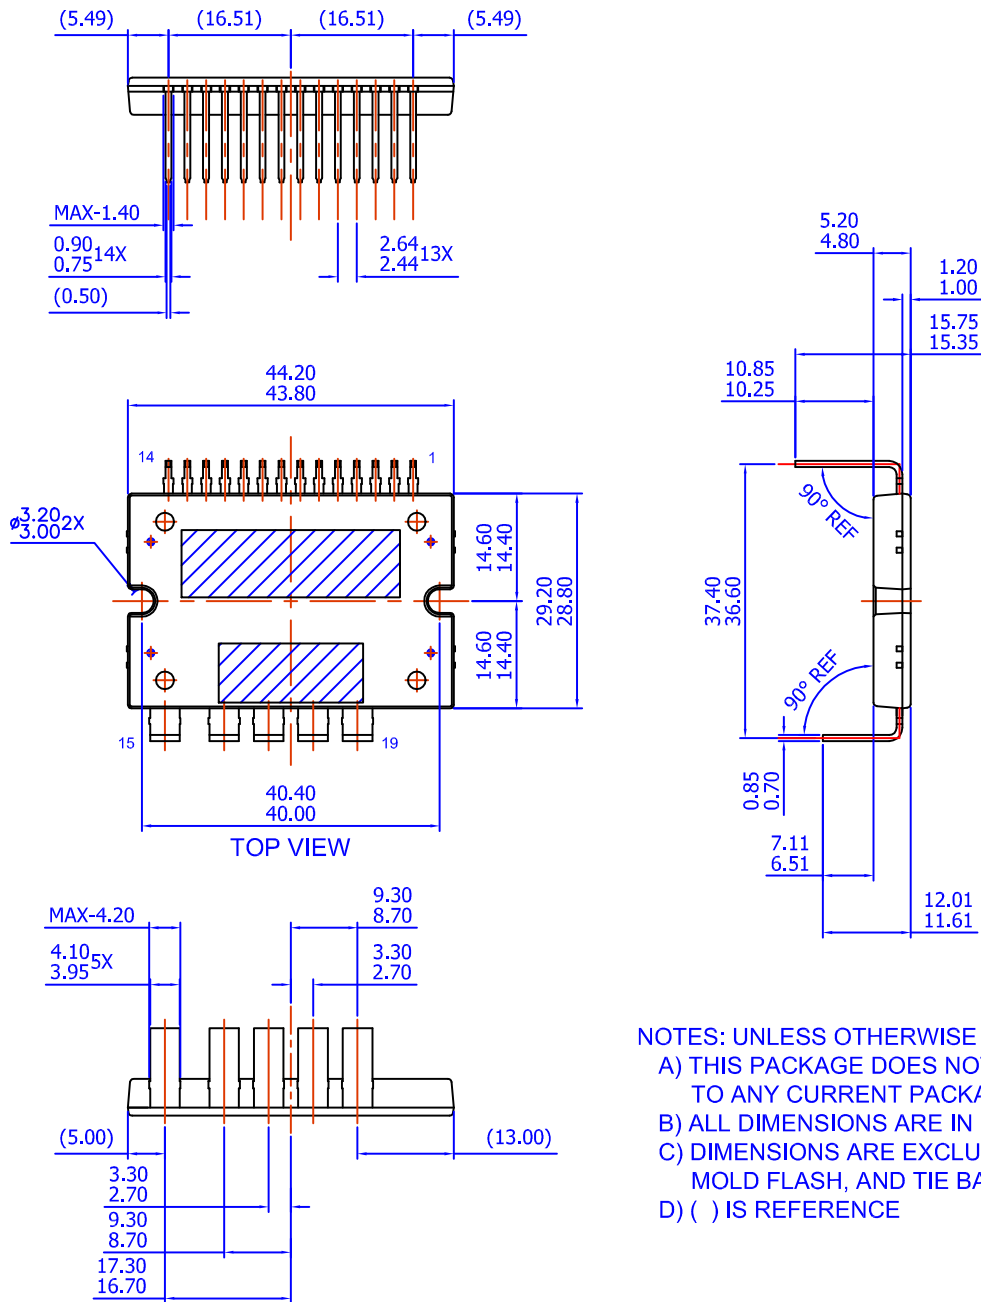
(5.49) (16.51) (16.51) (5.49)

MAX-1.40

0.90
0.75 14X

2.64
2.44 13X

(0.50)

44.20
43.80

14 1

ø3.20
3.00 2X

14.60
14.40

29.20
28.80

14.60
14.40

15 19

40.40
40.00

TOP VIEW

5.20
4.80

1.20
1.00

15.75
15.35

10.85
10.25

90° REF

37.40
36.60

90° REF

0.85
0.70

7.11
6.51

12.01
11.61

MAX-4.20

9.30
8.70

4.10
3.95 5X

3.30
2.70

(5.00)

(13.00)

3.30
2.70

9.30
8.70

17.30
16.70

NOTES: UNLESS OTHERWISE
A) THIS PACKAGE DOES NO
TO ANY CURRENT PACKA
B) ALL DIMENSIONS ARE IN
C) DIMENSIONS ARE EXCLU
MOLD FLASH, AND TIE BA
D) ( ) IS REFERENCE